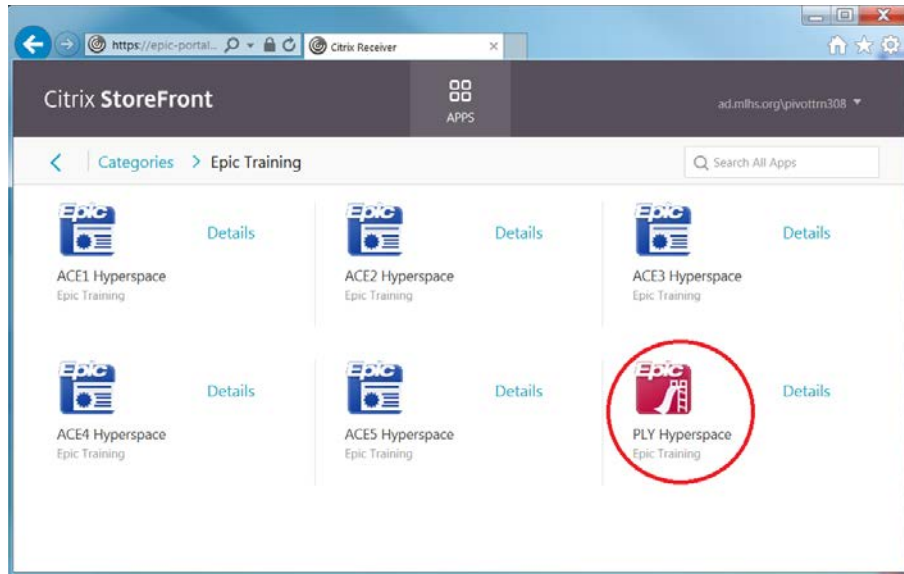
https://epic-portal... Citrix Receiver

Citrix StoreFront

APPS

ad.mlhs.org\pivottm308

Categories > Epic Training

Search All Apps

Epic
Details
ACE1 Hyperspace
Epic Training

Epic
Details
ACE2 Hyperspace
Epic Training

Epic
Details
ACE3 Hyperspace
Epic Training

Epic
Details
ACE4 Hyperspace
Epic Training

Epic
Details
ACE5 Hyperspace
Epic Training

Epic
Details
PLY Hyperspace
Epic Training